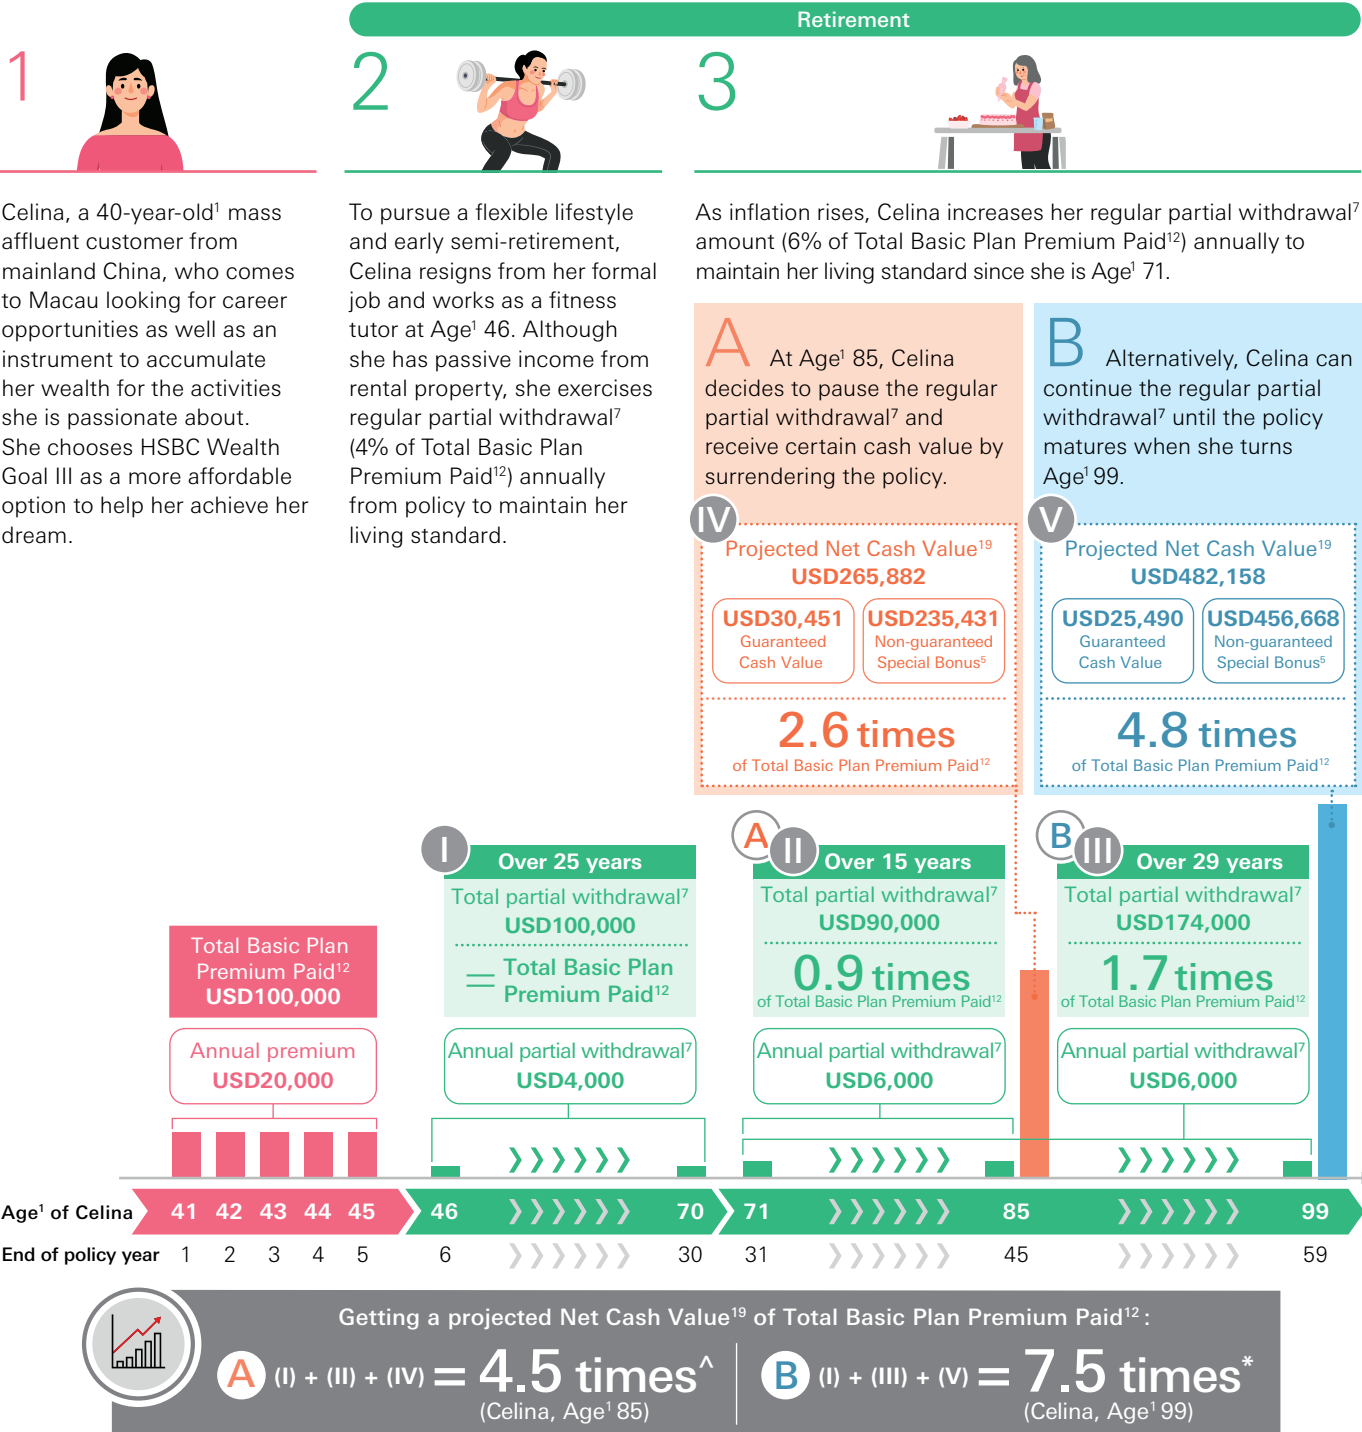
Retirement

1

2

3

Celina, a 40-year-old$^1$ mass affluent customer from mainland China, who comes to Macau looking for career opportunities as well as an instrument to accumulate her wealth for the activities she is passionate about. She chooses HSBC Wealth Goal III as a more affordable option to help her achieve her dream.

To pursue a flexible lifestyle and early semi-retirement, Celina resigns from her formal job and works as a fitness tutor at Age$^1$ 46. Although she has passive income from rental property, she exercises regular partial withdrawal$^7$ (4% of Total Basic Plan Premium Paid$^{12}$) annually from policy to maintain her living standard.

As inflation rises, Celina increases her regular partial withdrawal$^7$ amount (6% of Total Basic Plan Premium Paid$^{12}$) annually to maintain her living standard since she is Age$^1$ 71.

A At Age$^1$ 85, Celina decides to pause the regular partial withdrawal$^7$ and receive certain cash value by surrendering the policy.

IV

Projected Net Cash Value$^{19}$
USD265,882

USD30,451
Guaranteed Cash Value

USD235,431
Non-guaranteed Special Bonus$^5$

2.6 times
of Total Basic Plan Premium Paid$^{12}$

B Alternatively, Celina can continue the regular partial withdrawal$^7$ until the policy matures when she turns Age$^1$ 99.

V

Projected Net Cash Value$^{19}$
USD482,158

USD25,490
Guaranteed Cash Value

USD456,668
Non-guaranteed Special Bonus$^5$

4.8 times
of Total Basic Plan Premium Paid$^{12}$

Total Basic Plan Premium Paid$^{12}$
USD100,000

Annual premium
USD20,000

I Over 25 years
Total partial withdrawal$^7$
USD100,000
= Total Basic Plan Premium Paid$^{12}$

Annual partial withdrawal$^7$
USD4,000

A II Over 15 years
Total partial withdrawal$^7$
USD90,000
0.9 times
of Total Basic Plan Premium Paid$^{12}$

Annual partial withdrawal$^7$
USD6,000

B III Over 29 years
Total partial withdrawal$^7$
USD174,000
1.7 times
of Total Basic Plan Premium Paid$^{12}$

Annual partial withdrawal$^7$
USD6,000

Age$^1$ of Celina 41 42 43 44 45 46 70 71 85 99
End of policy year 1 2 3 4 5 6 30 31 45 59

Getting a projected Net Cash Value$^{19}$ of Total Basic Plan Premium Paid$^{12}$:
A (I) + (II) + (IV) = 4.5 times^ (Celina, Age$^1$ 85)
B (I) + (III) + (V) = 7.5 times* (Celina, Age$^1$ 99)